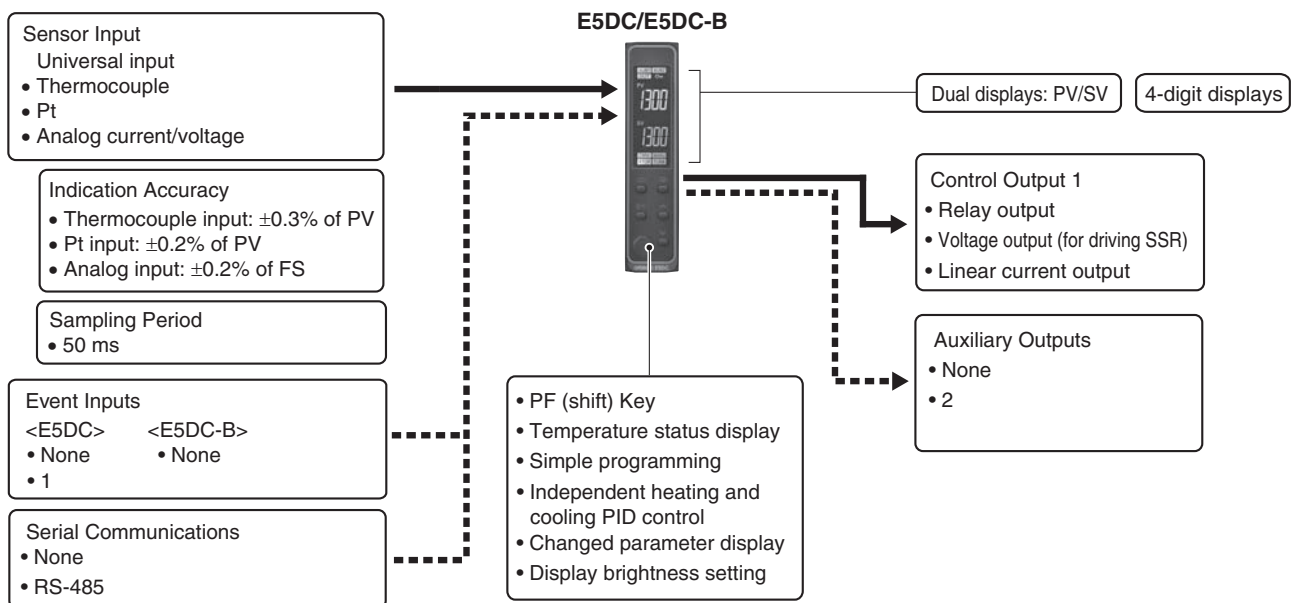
Sensor Input
Universal input
• Thermocouple
• Pt
• Analog current/voltage

Indication Accuracy
• Thermocouple input: ±0.3% of PV
• Pt input: ±0.2% of PV
• Analog input: ±0.2% of FS

Sampling Period
• 50 ms

Event Inputs
<E5DC> <E5DC-B>
• None • None
• 1

Serial Communications
• None
• RS-485

E5DC/E5DC-B

1300

1300

Dual displays: PV/SV

4-digit displays

Control Output 1
• Relay output
• Voltage output (for driving SSR)
• Linear current output

Auxiliary Outputs
• None
• 2

• PF (shift) Key
• Temperature status display
• Simple programming
• Independent heating and cooling PID control
• Changed parameter display
• Display brightness setting